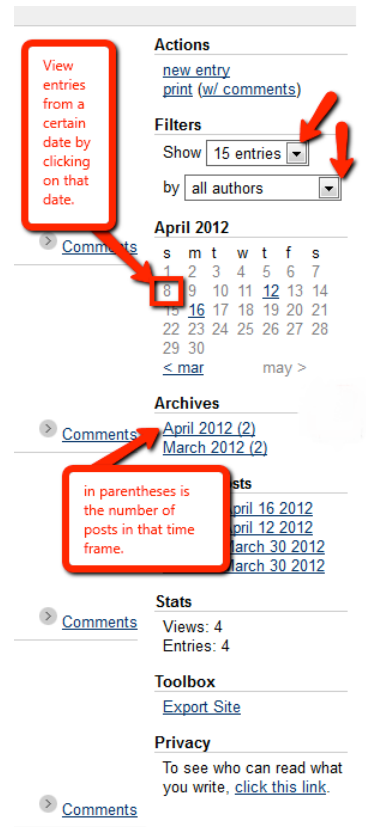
View entries from a certain date by clicking on that date.

Actions
new entry
print (w/ comments)

Filters
Show 15 entries
by all authors

April 2012
s m t w t f s
1 2 3 4 5 6 7
8 9 10 11 12 13 14
15 16 17 18 19 20 21
22 23 24 25 26 27 28
29 30
< mar may >

Comments

Archives
April 2012 (2)
March 2012 (2)

Comments

in parentheses is the number of posts in that time frame.

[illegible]sts
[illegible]pril 16 2012
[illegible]pril 12 2012
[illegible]arch 30 2012
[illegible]arch 30 2012

Comments

Stats
Views: 4
Entries: 4

Toolbox
Export Site

Privacy
To see who can read what you write, click this link.

Comments